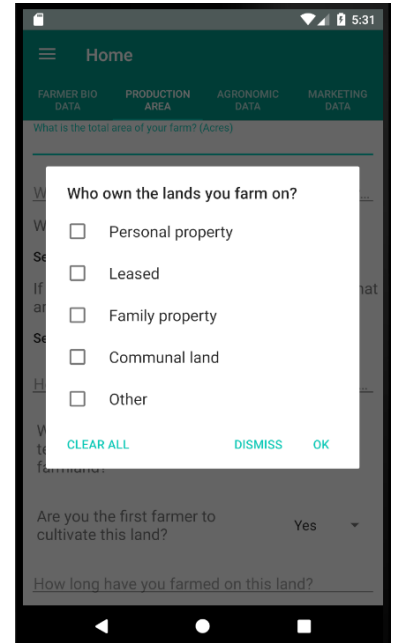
5:31

Home

FARMER BIO DATA

PRODUCTION AREA

AGRONOMIC DATA

MARKETING DATA

What is the total area of your farm? (Acres)

W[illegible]

W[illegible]

Se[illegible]

If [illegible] hat ar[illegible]

Se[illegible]

H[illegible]

W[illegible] te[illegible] farmland?

Who own the lands you farm on?

Personal property

Leased

Family property

Communal land

Other

CLEAR ALL

DISMISS

OK

Are you the first farmer to cultivate this land?

Yes

How long have you farmed on this land?